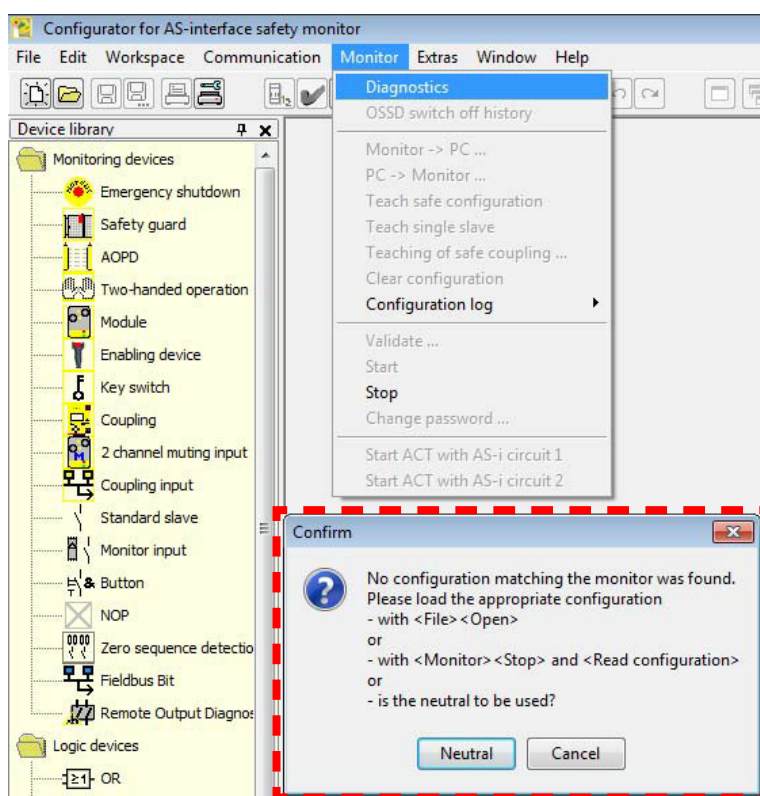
Configurator for AS-interface safety monitor

File Edit Workspace Communication Monitor Extras Window Help

Device library

Monitoring devices
Emergency shutdown
Safety guard
AOPD
Two-handed operation
Module
Enabling device
Key switch
Coupling
2 channel muting input
Coupling input
Standard slave
Monitor input
Button
NOP
Zero sequence detectio
Fieldbus Bit
Remote Output Diagnos
Logic devices
OR

Diagnostics
OSSD switch off history
Monitor -> PC ...
PC -> Monitor ...
Teach safe configuration
Teach single slave
Teaching of safe coupling ...
Clear configuration
Configuration log
Validate ...
Start
Stop
Change password ...
Start ACT with AS-i circuit 1
Start ACT with AS-i circuit 2

Confirm

No configuration matching the monitor was found.
Please load the appropriate configuration
- with <File><Open>
or
- with <Monitor><Stop> and <Read configuration>
or
- is the neutral to be used?

Neutral Cancel